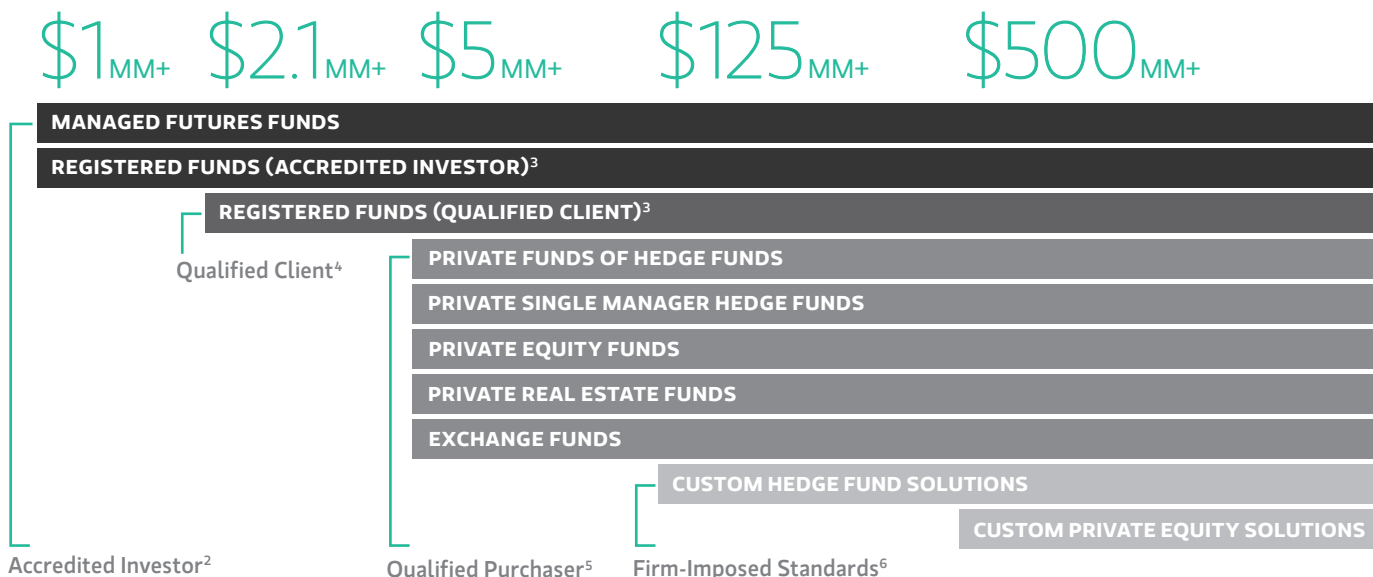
$1MM+ $2.1MM+ $5MM+ $125MM+ $500MM+

MANAGED FUTURES FUNDS

REGISTERED FUNDS (ACCREDITED INVESTOR)$^3$

REGISTERED FUNDS (QUALIFIED CLIENT)$^3$

Qualified Client$^4$

PRIVATE FUNDS OF HEDGE FUNDS

PRIVATE SINGLE MANAGER HEDGE FUNDS

PRIVATE EQUITY FUNDS

PRIVATE REAL ESTATE FUNDS

EXCHANGE FUNDS

CUSTOM HEDGE FUND SOLUTIONS

CUSTOM PRIVATE EQUITY SOLUTIONS

Accredited Investor$^2$

Qualified Purchaser$^5$

Firm-Imposed Standards$^6$